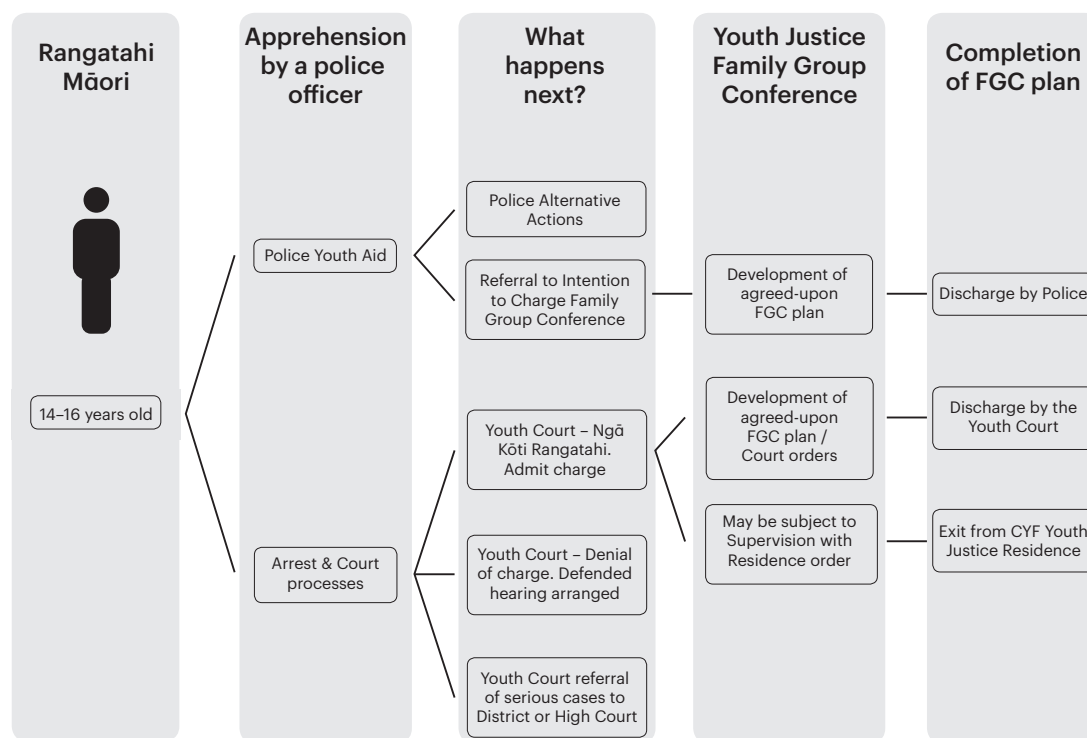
Rangatahi Māori

14–16 years old

Apprehension by a police officer

Police Youth Aid

Arrest & Court processes

What happens next?

Police Alternative Actions

Referral to Intention to Charge Family Group Conference

Youth Court – Ngā Kōti Rangatahi. Admit charge

Youth Court – Denial of charge. Defended hearing arranged

Youth Court referral of serious cases to District or High Court

Youth Justice Family Group Conference

Development of agreed-upon FGC plan

Development of agreed-upon FGC plan / Court orders

May be subject to Supervision with Residence order

Completion of FGC plan

Discharge by Police

Discharge by the Youth Court

Exit from CYF Youth Justice Residence